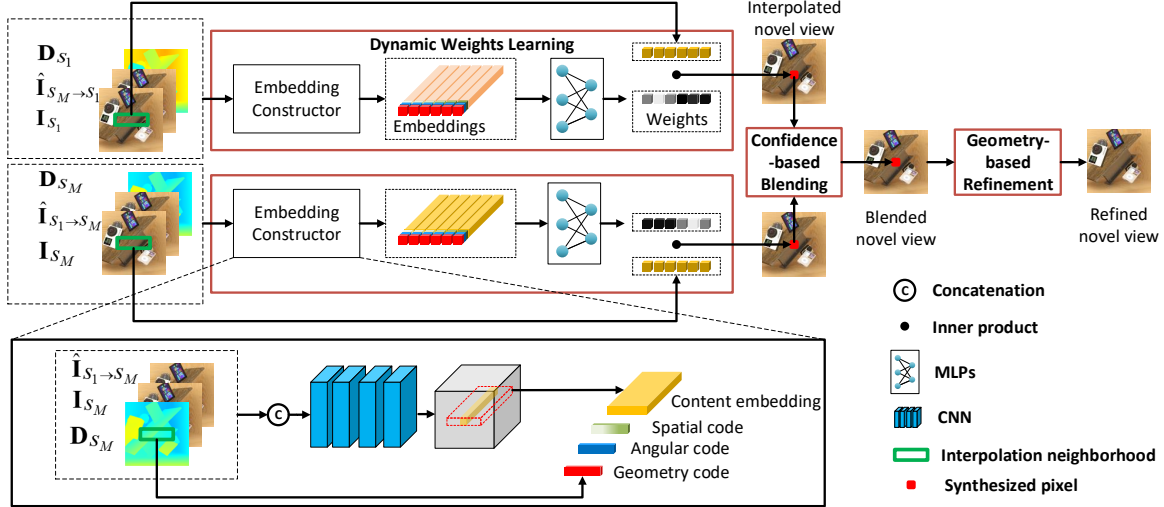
$\mathbf{D}_{S_1}$
$\hat{\mathbf{I}}_{S_M \to S_1}$
$\mathbf{I}_{S_1}$

Dynamic Weights Learning

Embedding Constructor

Embeddings

Weights

Interpolated novel view

$\mathbf{D}_{S_M}$
$\hat{\mathbf{I}}_{S_1 \to S_M}$
$\mathbf{I}_{S_M}$

Embedding Constructor

Confidence -based Blending

Blended novel view

Geometry-based Refinement

Refined novel view

$\hat{\mathbf{I}}_{S_1 \to S_M}$
$\mathbf{I}_{S_M}$
$\mathbf{D}_{S_M}$

C

Content embedding

Spatial code

Angular code

Geometry code

C Concatenation

Inner product

MLPs

CNN

Interpolation neighborhood

Synthesized pixel